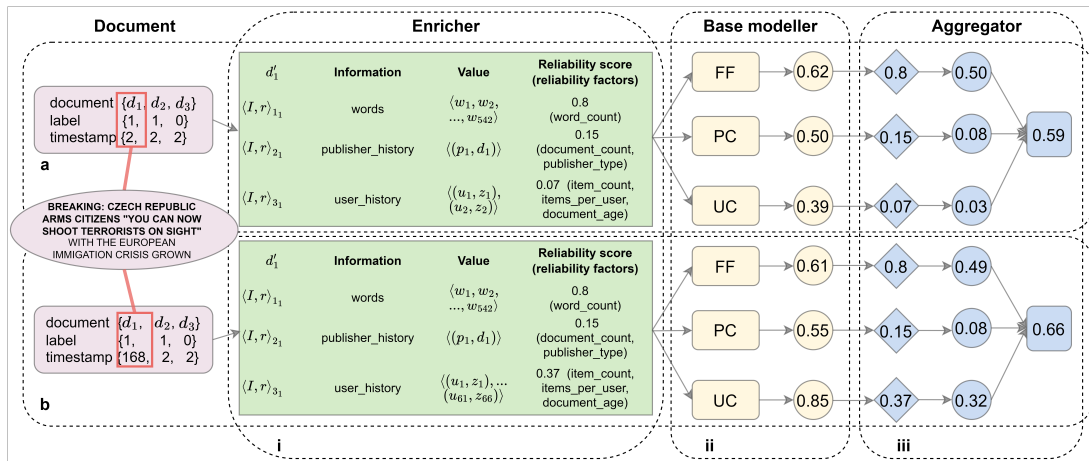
Document

Enricher

Base modeller

Aggregator

document $\{d_1, d_2, d_3\}$
label $\{1, 1, 0\}$
timestamp $\{2, 2, 2\}$

a

| $d_1'$ | Information | Value | Reliability score (reliability factors) |
|---|---|---|---|
| $\langle I, r\rangle_{1_1}$ | words | $\langle w_1, w_2, ..., w_{542}\rangle$ | 0.8 (word_count) |
| $\langle I, r\rangle_{2_1}$ | publisher_history | $\langle (p_1, d_1)\rangle$ | 0.15 (document_count, publisher_type) |
| $\langle I, r\rangle_{3_1}$ | user_history | $\langle (u_1, z_1), (u_2, z_2)\rangle$ | 0.07 (item_count, items_per_user, document_age) |

FF 0.62 0.8 0.50
PC 0.50 0.15 0.08
UC 0.39 0.07 0.03
0.59

BREAKING: CZECH REPUBLIC ARMS CITIZENS "YOU CAN NOW SHOOT TERRORISTS ON SIGHT" WITH THE EUROPEAN IMMIGATION CRISIS GROWN

document $\{d_1, d_2, d_3\}$
label $\{1, 1, 0\}$
timestamp $\{168, 2, 2\}$

b

| $d_1'$ | Information | Value | Reliability score (reliability factors) |
|---|---|---|---|
| $\langle I, r\rangle_{1_1}$ | words | $\langle w_1, w_2, ..., w_{542}\rangle$ | 0.8 (word_count) |
| $\langle I, r\rangle_{2_1}$ | publisher_history | $\langle (p_1, d_1)\rangle$ | 0.15 (document_count, publisher_type) |
| $\langle I, r\rangle_{3_1}$ | user_history | $\langle (u_1, z_1), ... (u_{61}, z_{66})\rangle$ | 0.37 (item_count, items_per_user, document_age) |

FF 0.61 0.8 0.49
PC 0.55 0.15 0.08
UC 0.85 0.37 0.32
0.66

i

ii

iii